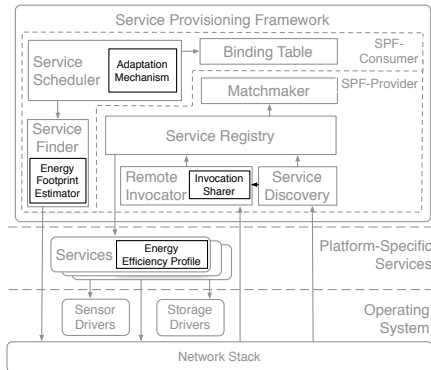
Service Provisioning Framework

Service Scheduler

Adaptation Mechanism

Binding Table

SPF-Consumer

Matchmaker

SPF-Provider

Service Finder

Energy Footprint Estimator

Service Registry

Remote Invocator

Invocation Sharer

Service Discovery

Services

Energy Efficiency Profile

Platform-Specific Services

Sensor Drivers

Storage Drivers

Operating System

Network Stack